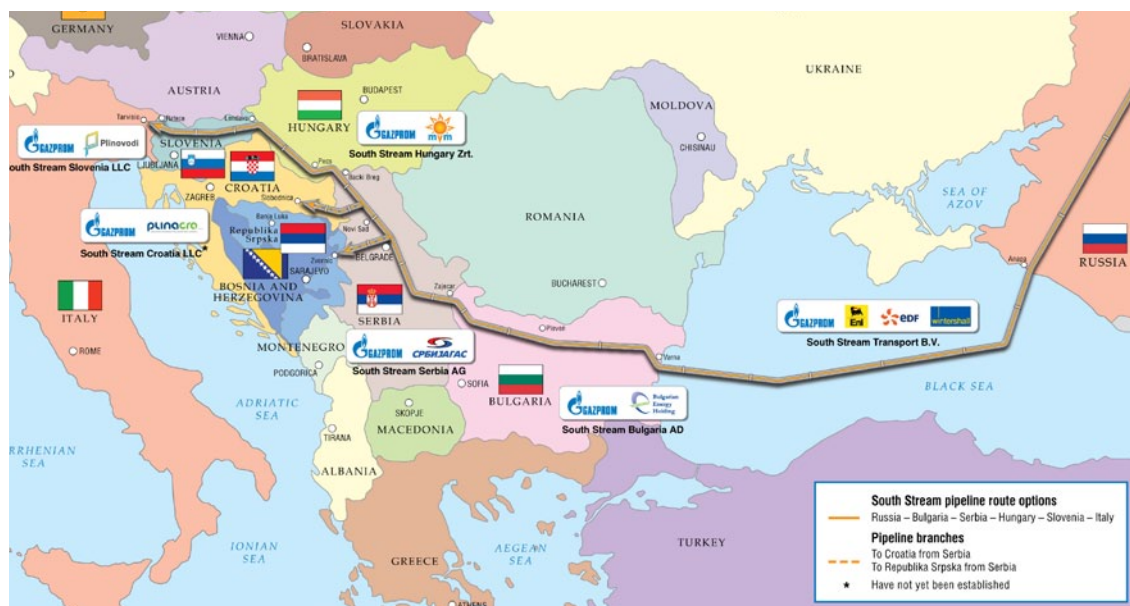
GERMANY
SLOVAKIA
VIENNA
BRATISLAVA
AUSTRIA
BUDAPEST
UKRAINE
HUNGARY
MOLDOVA
Tarvisio
GAZPROM Plinovodi
uth Stream Slovenia LLC
SLOVENIA
LJUBLJANA
GAZPROM MVM
South Stream Hungary Zrt.
CHISINAU
CROATIA
ZAGREB
Backi Breg
GAZPROM PLINACRO
South Stream Croatia LLC*
Banja Luka
Republika Srpska
Novi Sad
ROMANIA
SEA OF AZOV
BELGRADE
SARAJEVO
Zvornik
BUCHAREST
RUSSIA
ITALY
BOSNIA AND HERZEGOVINA
Zajecar
SERBIA
Pleven
ROME
Anapa
GAZPROM Eni EDF wintershall
South Stream Transport B.V.
MONTENEGRO
GAZPROM СРБИЈАГАС
South Stream Serbia AG
PODGORICA
Varna
SOFIA
BULGARIA
GAZPROM Bulgarian Energy Holding
South Stream Bulgaria AD
BLACK SEA
ADRIATIC SEA
SKOPJE
MACEDONIA
RRHENIAN SEA
TIRANA
ALBANIA
IONIAN SEA
AEGEAN SEA
TURKEY
GREECE
ATHENS
South Stream pipeline route options
Russia – Bulgaria – Serbia – Hungary – Slovenia – Italy
Pipeline branches
To Croatia from Serbia
To Republika Srpska from Serbia
* Have not yet been established